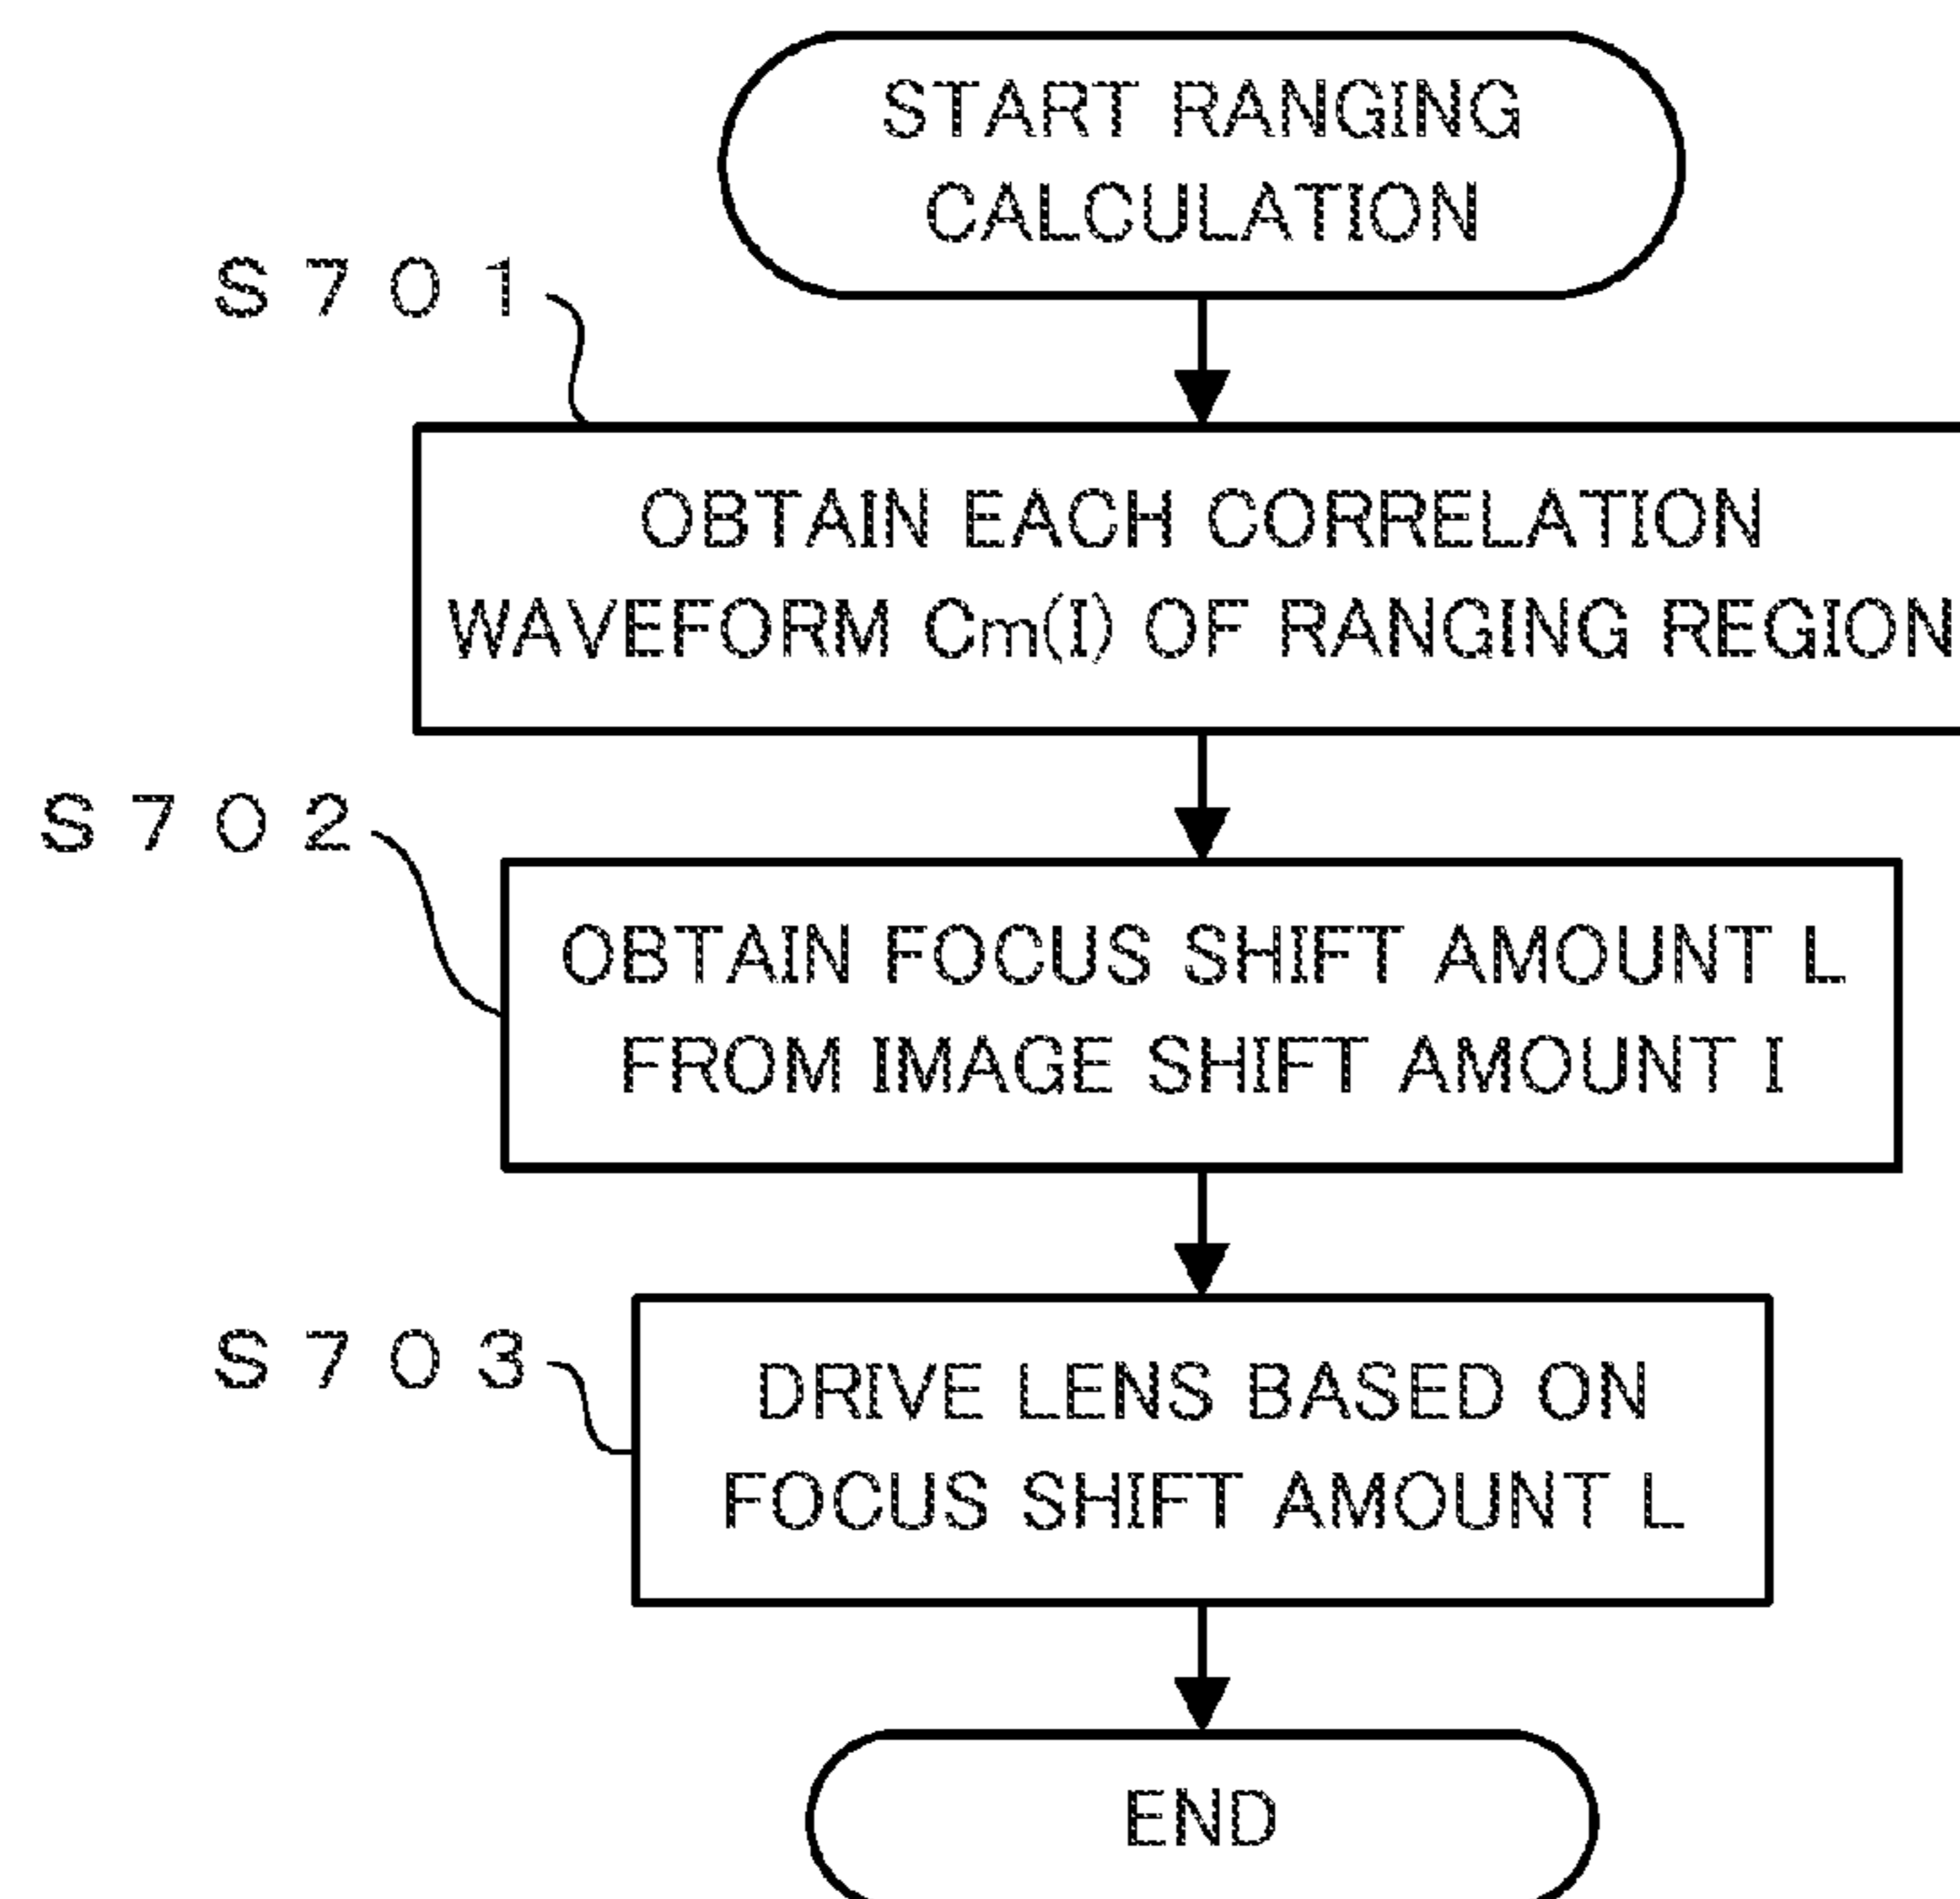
START RANGING CALCULATION

S701

OBTAIN EACH CORRELATION WAVEFORM Cm(I) OF RANGING REGION

S702

OBTAIN FOCUS SHIFT AMOUNT L FROM IMAGE SHIFT AMOUNT I

S703

DRIVE LENS BASED ON FOCUS SHIFT AMOUNT L

END